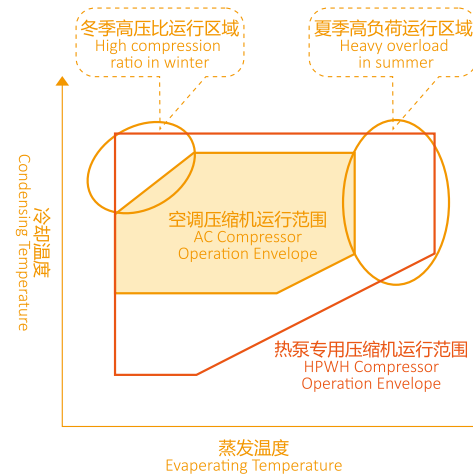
冬季高压比运行区域
High compression ratio in winter

夏季高负荷运行区域
Heavy overload in summer

冷却温度
Condensing Temperature

空调压缩机运行范围
AC Compressor Operation Envelope

热泵专用压缩机运行范围
HPWH Compressor Operation Envelope

蒸发温度
Evaperating Temperature